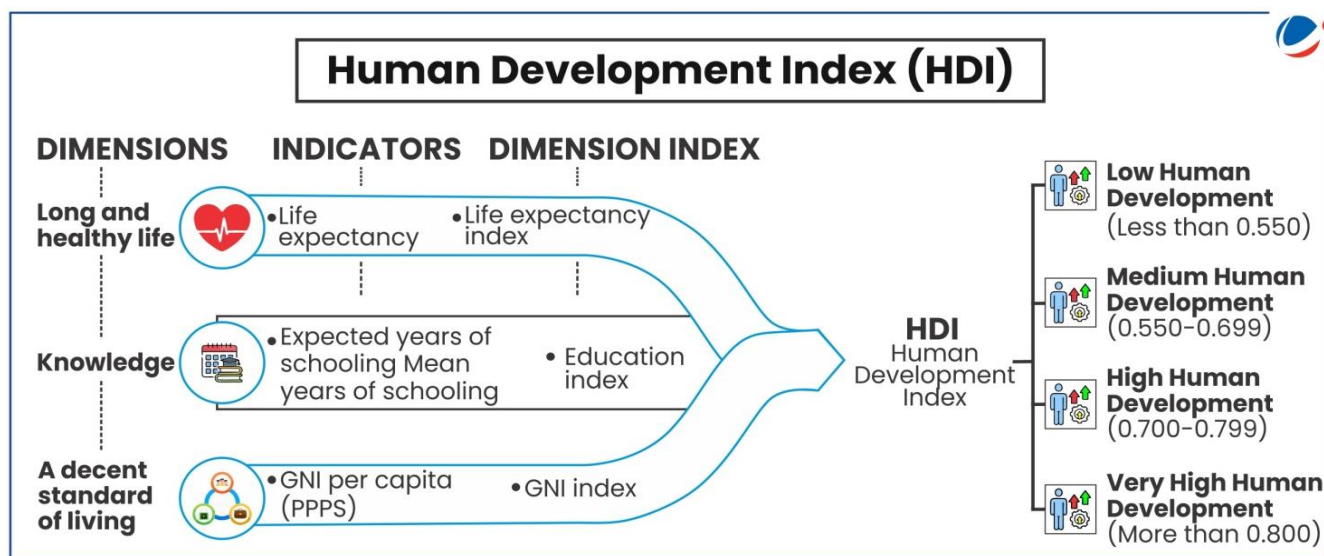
Human Development Index (HDI)

DIMENSIONS

INDICATORS

DIMENSION INDEX

Long and healthy life

• Life expectancy

• Life expectancy index

Knowledge

• Expected years of schooling Mean years of schooling

• Education index

A decent standard of living

• GNI per capita (PPPS)

• GNI index

HDI
Human Development Index

Low Human Development
(Less than 0.550)

Medium Human Development
(0.550-0.699)

High Human Development
(0.700-0.799)

Very High Human Development
(More than 0.800)